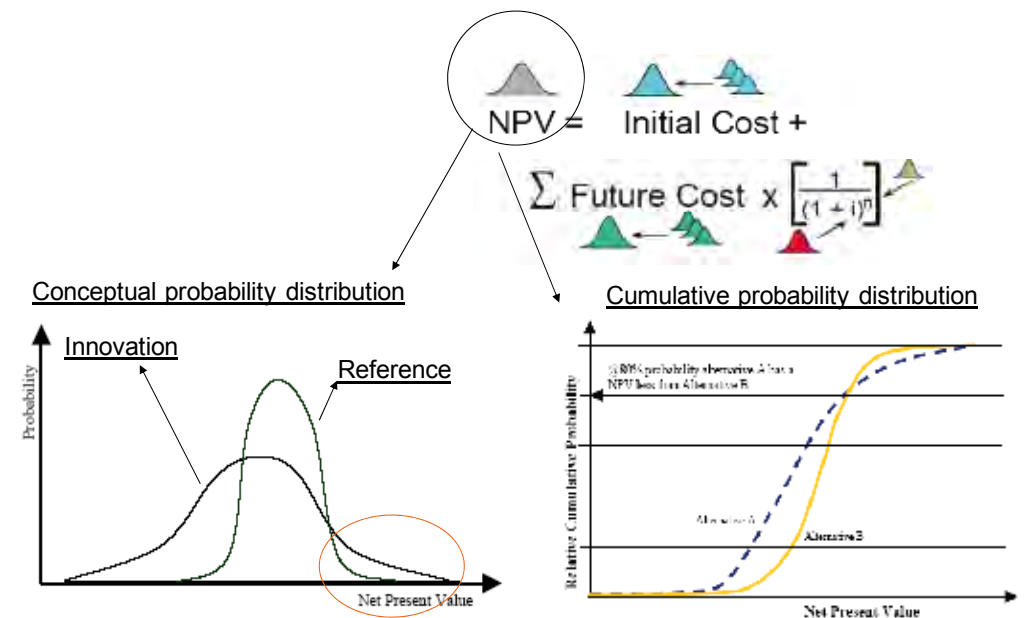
NPV = Initial Cost +

$\sum$ Future Cost x $\left[\frac{1}{(1+i)^n}\right]$

Conceptual probability distribution

Innovation

Reference

Probability

Net Present Value

Cumulative probability distribution

@80% probability alternative A has a NPV less than Alternative B

Relative Cumulative Probability

Alternative A

Alternative B

Net Present Value